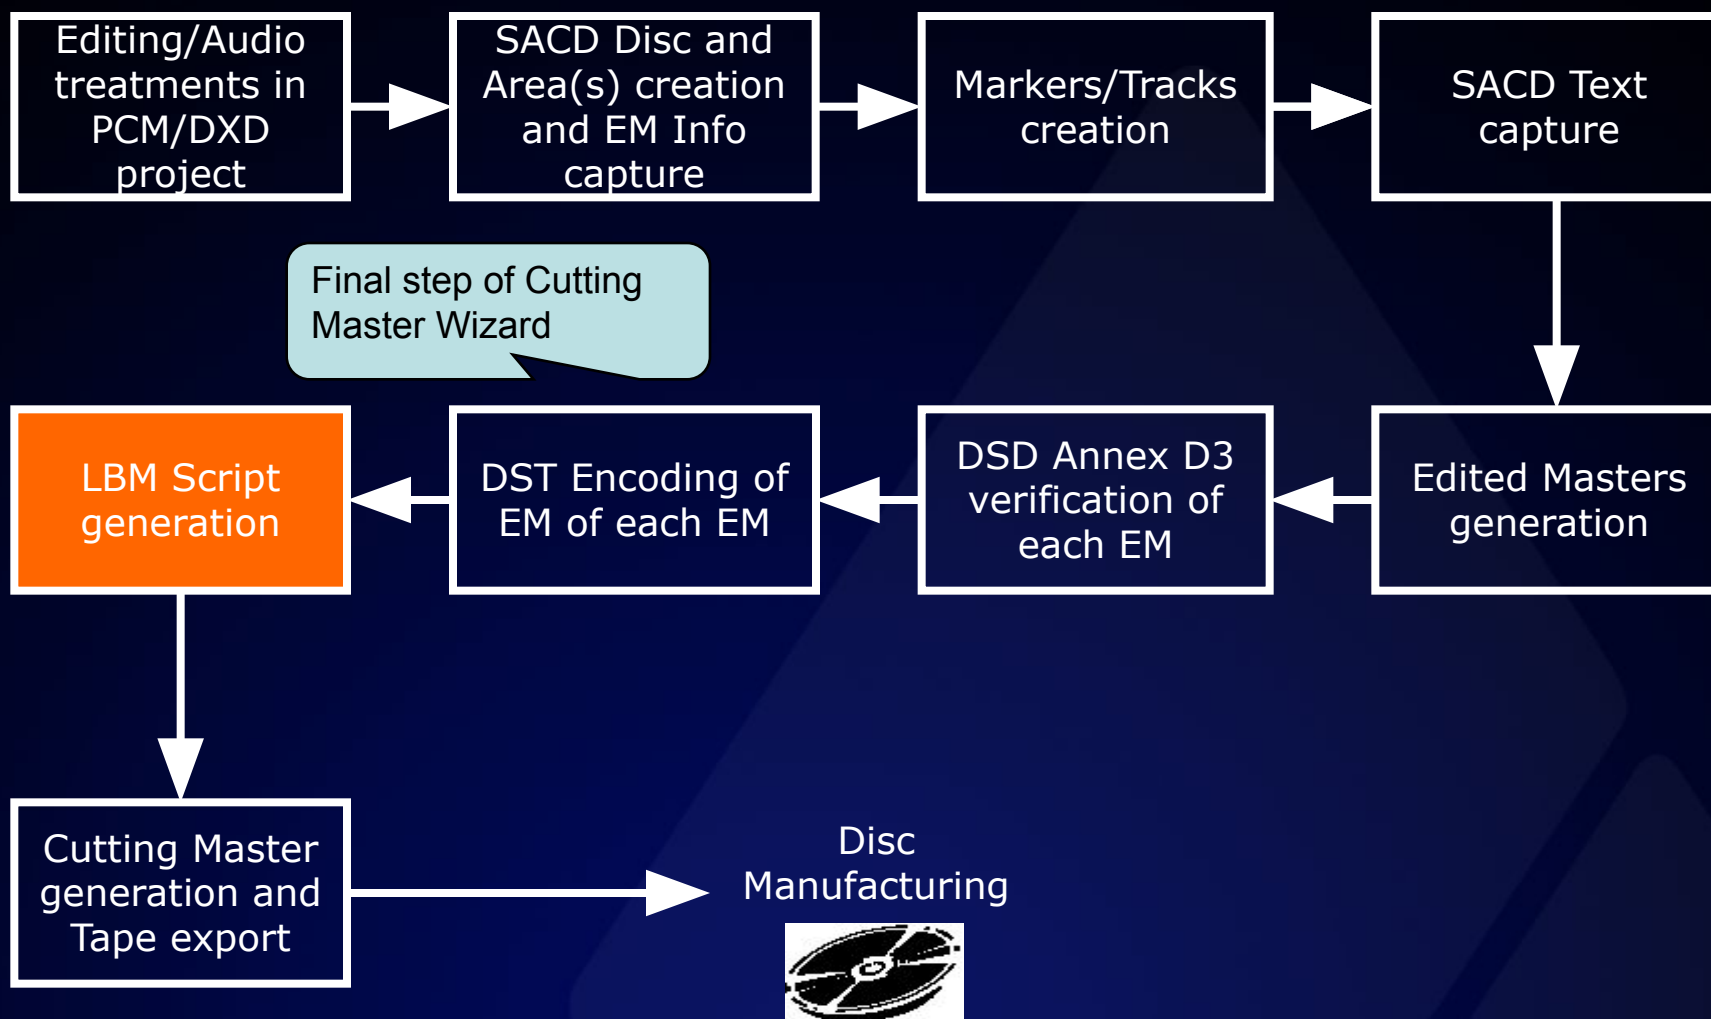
Editing/Audio treatments in PCM/DXD project

SACD Disc and Area(s) creation and EM Info capture

Markers/Tracks creation

SACD Text capture

Final step of Cutting Master Wizard

Edited Masters generation

DSD Annex D3 verification of each EM

DST Encoding of EM of each EM

LBM Script generation

Cutting Master generation and Tape export

Disc Manufacturing